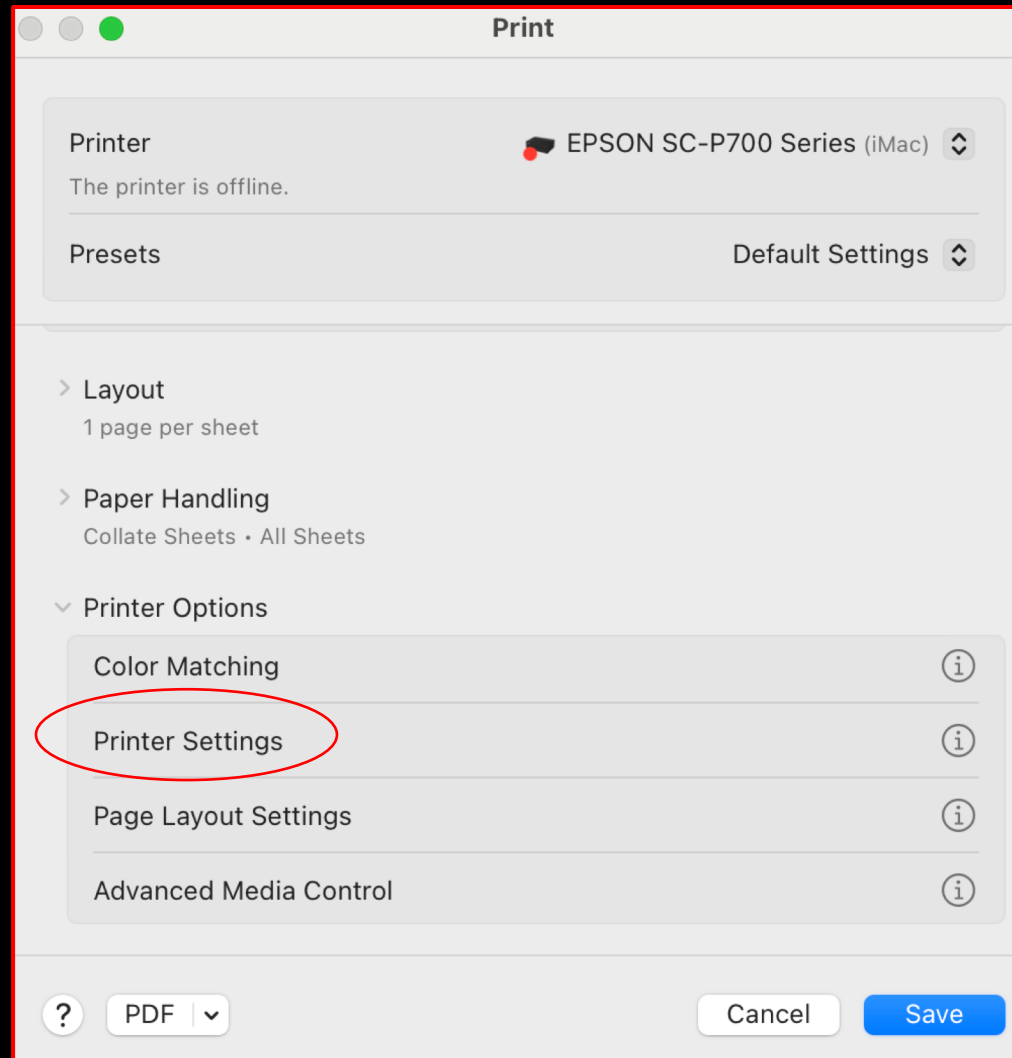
Print

Printer
EPSON SC-P700 Series (iMac)
The printer is offline.

Presets
Default Settings

Layout
1 page per sheet

Paper Handling
Collate Sheets • All Sheets

Printer Options

Color Matching

Printer Settings

Page Layout Settings

Advanced Media Control

?
PDF
Cancel
Save